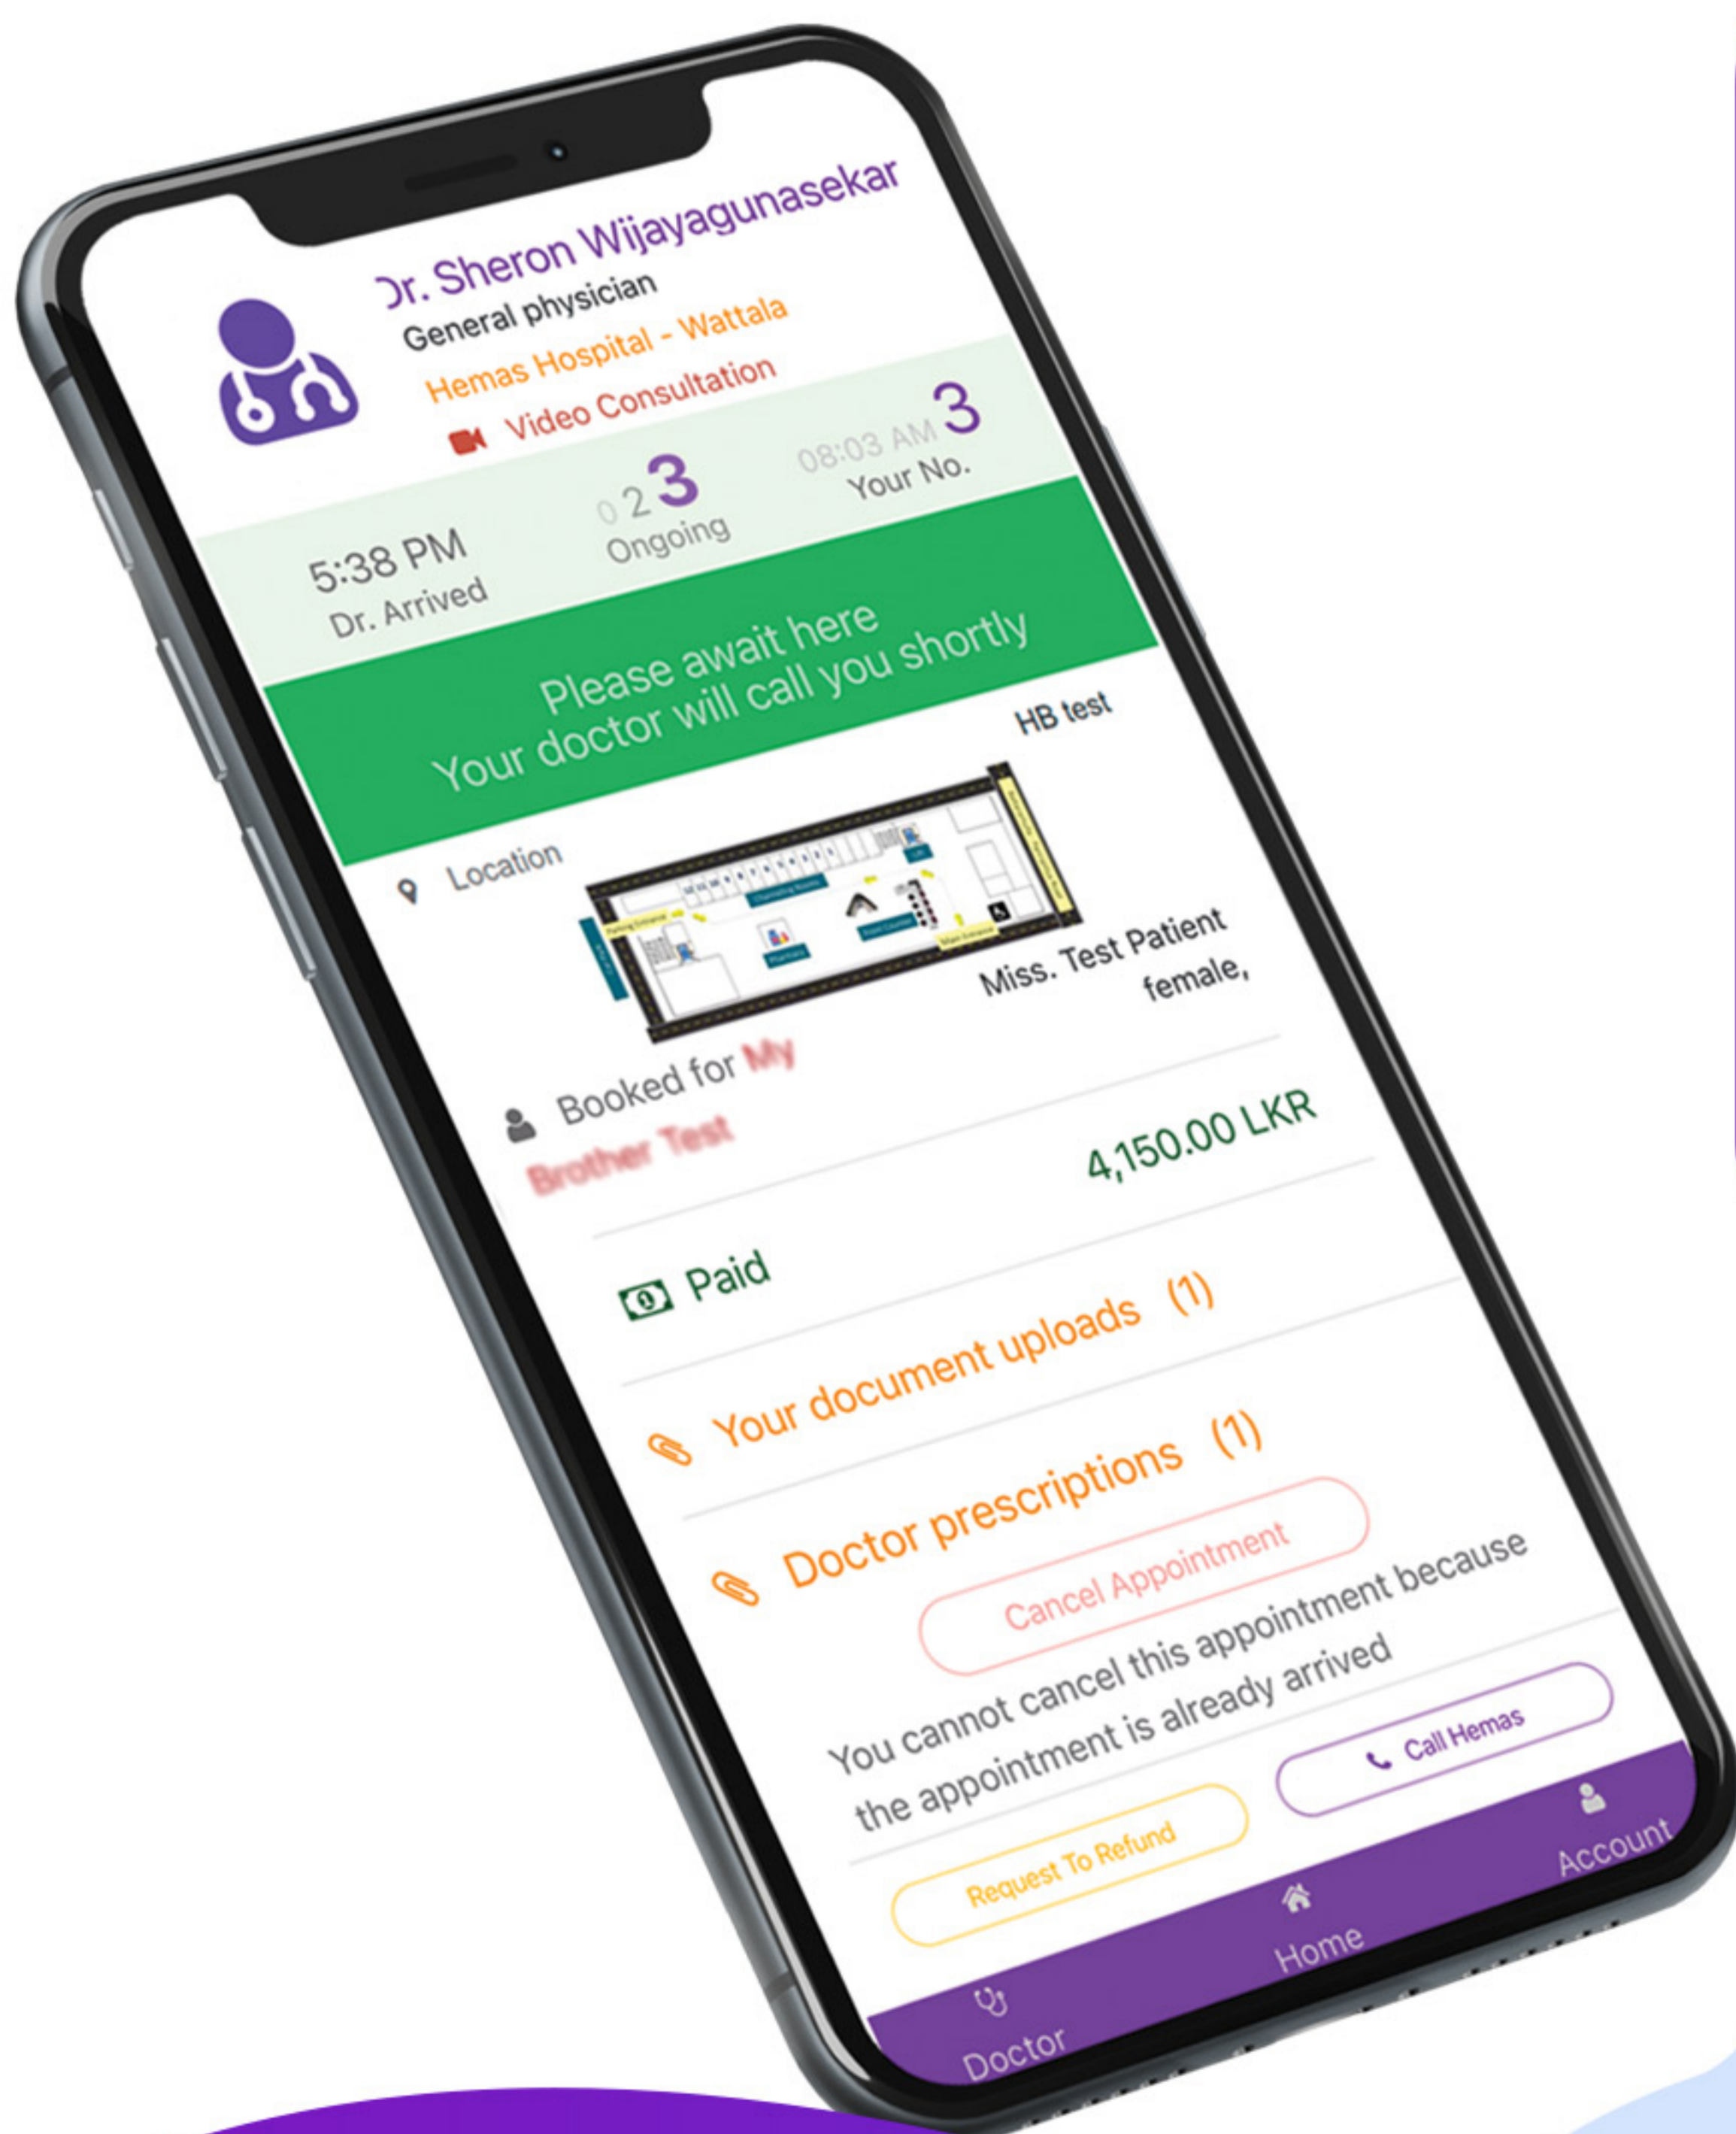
Dr. Sheron Wijayagunasekar
General physician
Hemas Hospital - Wattala
Video Consultation

5:38 PM
Dr. Arrived

0 2 3
Ongoing

08:03 AM 3
Your No.

Please await here
Your doctor will call you shortly

HB test

Location

Miss. Test Patient
female,

Booked for My Brother Test

4,150.00 LKR

Paid

Your document uploads (1)

Doctor prescriptions (1)

Cancel Appointment

You cannot cancel this appointment because the appointment is already arrived

Call Hemas

Request To Refund

Doctor
Home
Account